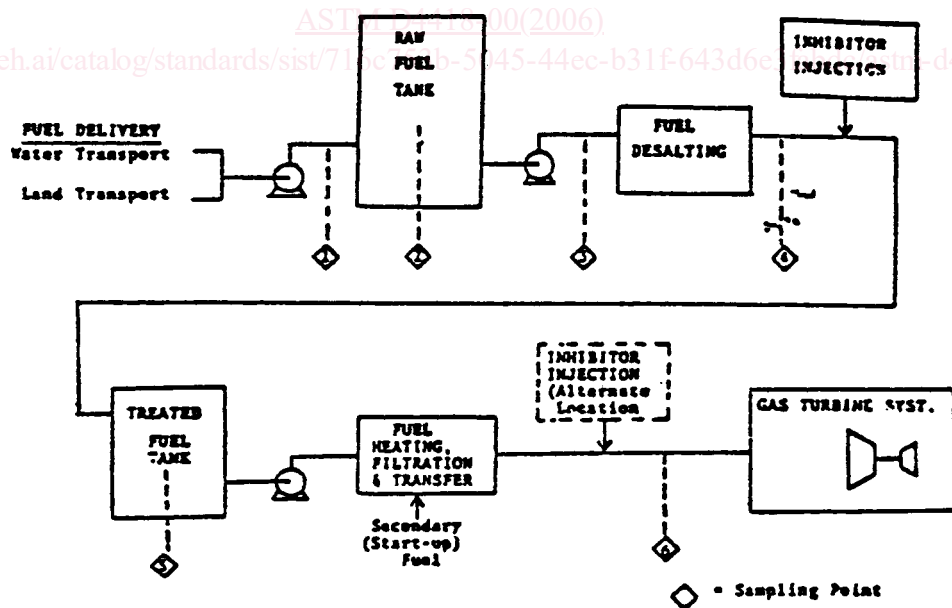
ASTM D4418-00(2006)

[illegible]eh.ai/catalog/standards/sist/716c7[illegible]b-5045-44ec-b31f-643d6e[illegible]

FUEL DELIVERY
Water Transport
Land Transport

RAW FUEL TANK

FUEL DESALTING

INHIBITOR INJECTICS

1
2
3
4

TREATED FUEL TANK

FUEL HEATING, FILTRATION & TRANSFER

Secondary (Start-up) Fuel

INHIBITOR INJECTION (Alternate Location

GAS TURBINE SYST.

5
6

= Sampling Point